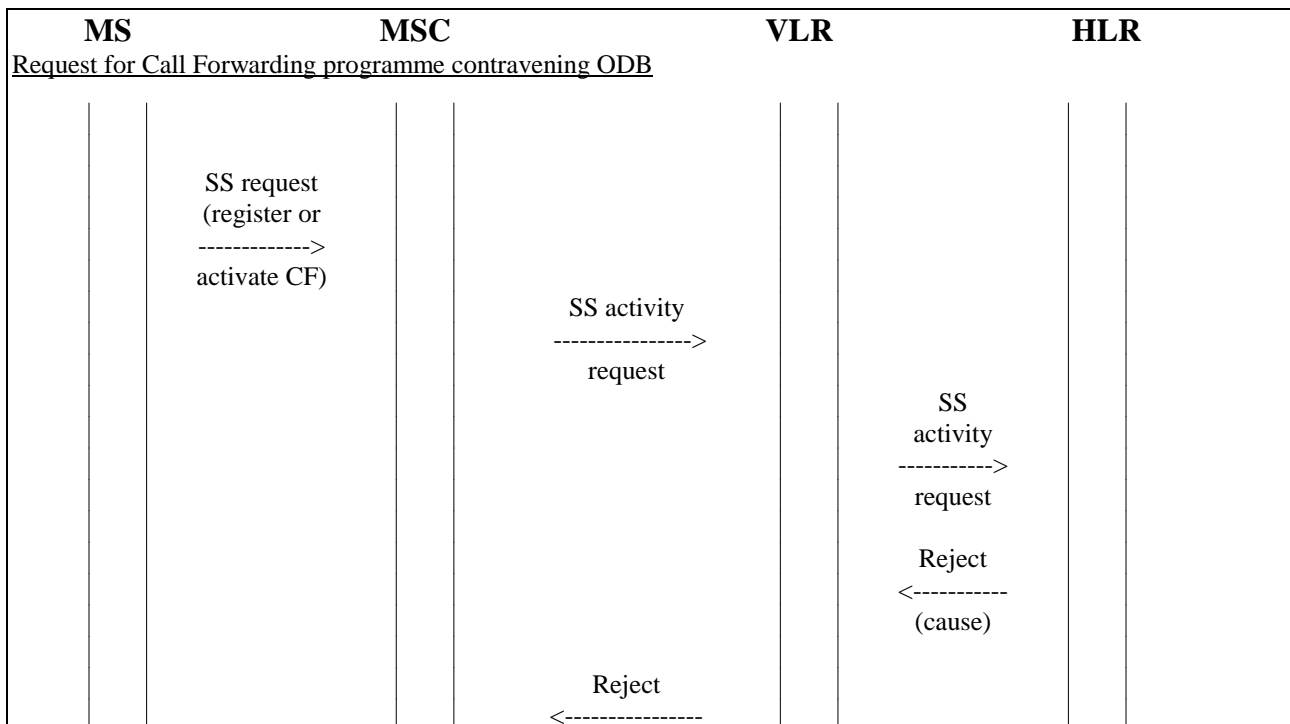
MS MSC VLR HLR

Request for Call Forwarding programme contravening ODB

SS request (register or -------------> activate CF)

SS activity ----------------> request

SS activity -----------> request

Reject <----------- (cause)

Reject <----------------